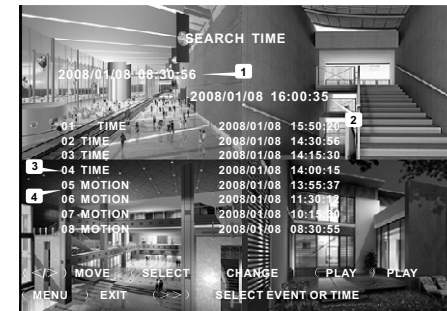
SEARCH TIME

2008/01/08 08:30:56 1

2008/01/08 16:00:35

2

01 TIME 2008/01/08 15:50:20
02 TIME 2008/01/08 14:30:56
03 TIME 2008/01/08 14:15:30
3 04 TIME 2008/01/08 14:00:15
05 MOTION 2008/01/08 13:55:37
4 06 MOTION 2008/01/08 11:30:12
07 MOTION 2008/01/08 10:15:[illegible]
08 MOTION 2008/01/08 08:30:55

(</>) MOVE SELECT CHANGE PLAY PLAY
MENU EXIT (>>) SELECT EVENT OR TIME